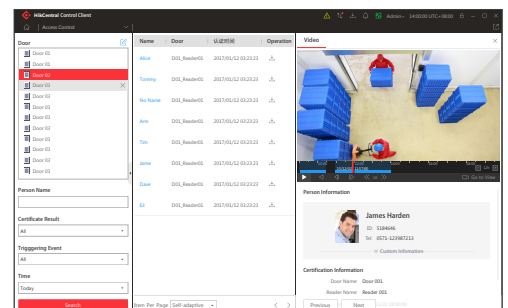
HikCentral Control Client

Admin 14:00:00 UTC+08:00

Access Control

Door

Door 01
Door 01
Door 02
Door 03
Door 01
Door 01
Door 01
Door 01
Door 01
Door 01
Door 01
Door 01

Person Name

Certificate Result
All

Trigggering Event
All

Time
Today

Search

| Name | Door | 认证时间 | Operation |
|---|---|---|---|
| Alice | D01_Reader01 | 2017/01/12 03:23:23 | |
| Tommy | D01_Reader01 | 2017/01/12 03:23:23 | |
| No Name | D01_Reader01 | 2017/01/12 03:23:23 | |
| Ann | D01_Reader01 | 2017/01/12 03:23:23 | |
| Tim | D01_Reader01 | 2017/01/12 03:23:23 | |
| Jame | D01_Reader01 | 2017/01/12 03:23:23 | |
| Dave | D01_Reader01 | 2017/01/12 03:23:23 | |
| Eli | D01_Reader01 | 2017/01/12 03:23:23 | |

Item Per Page Self-adaptive

Video

Go to Video

Person Information

James Harden
ID: 5184646
Tel: 0571-123987213
Custom Information

Certification Information
Door Name: Door 001
Reader Name: Reader 001

Previous Next